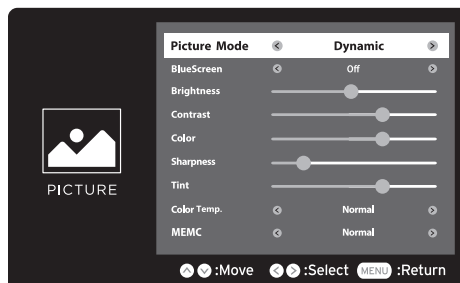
PICTURE

| Picture Mode | Dynamic |
|---|---|
| BlueScreen | Off |
| Brightness | |
| Contrast | |
| Color | |
| Sharpness | |
| Tint | |
| Color Temp. | Normal |
| MEMC | Normal |

:Move :Select MENU :Return